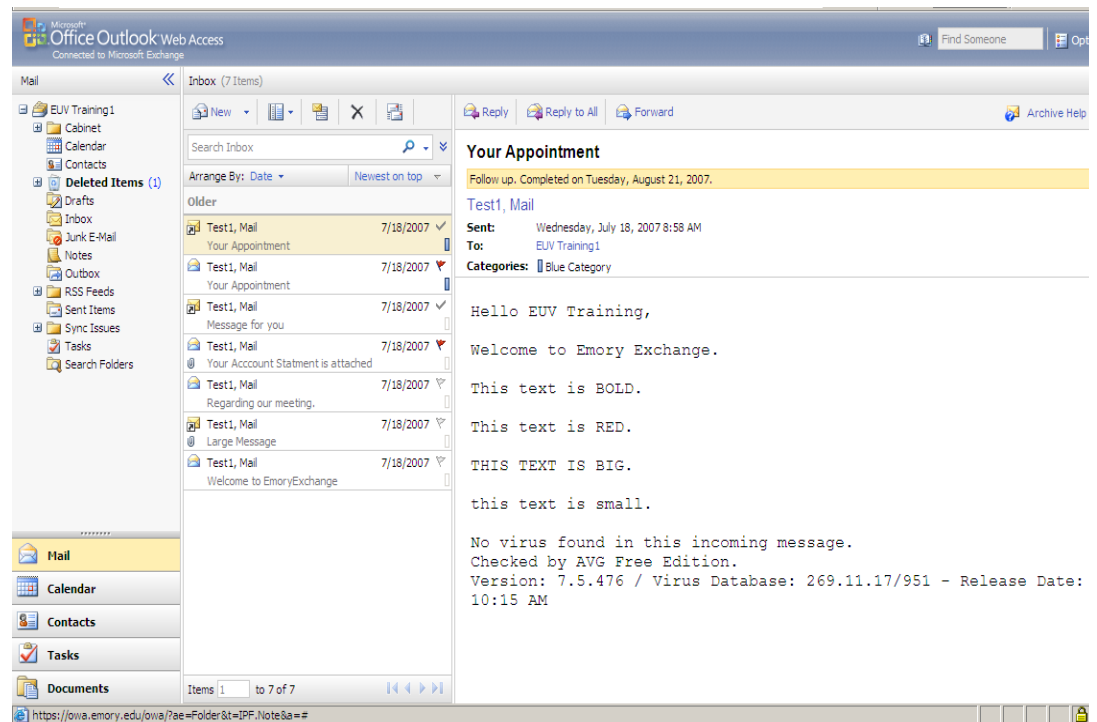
Microsoft Office Outlook Web Access
Connected to Microsoft Exchange

Find Someone
Opt

Mail
Inbox (7 Items)

EUV Training1
Cabinet
Calendar
Contacts
Deleted Items (1)
Drafts
Inbox
Junk E-Mail
Notes
Outbox
RSS Feeds
Sent Items
Sync Issues
Tasks
Search Folders

Mail
Calendar
Contacts
Tasks
Documents

New
Search Inbox
Arrange By: Date
Newest on top
Older

Test1, Mail 7/18/2007
Your Appointment
Test1, Mail 7/18/2007
Your Appointment
Test1, Mail 7/18/2007
Message for you
Test1, Mail 7/18/2007
Your Acccount Statment is attached
Test1, Mail 7/18/2007
Regarding our meeting.
Test1, Mail 7/18/2007
Large Message
Test1, Mail 7/18/2007
Welcome to EmoryExchange

Items 1 to 7 of 7

Reply
Reply to All
Forward
Archive Help

Your Appointment
Follow up. Completed on Tuesday, August 21, 2007.
Test1, Mail
Sent: Wednesday, July 18, 2007 8:58 AM
To: EUV Training1
Categories: Blue Category

Hello EUV Training,

Welcome to Emory Exchange.

This text is BOLD.

This text is RED.

THIS TEXT IS BIG.

this text is small.

No virus found in this incoming message.
Checked by AVG Free Edition.
Version: 7.5.476 / Virus Database: 269.11.17/951 - Release Date:
10:15 AM

https://owa.emory.edu/owa/?ae=Folder&t=IPF.Note&a=#